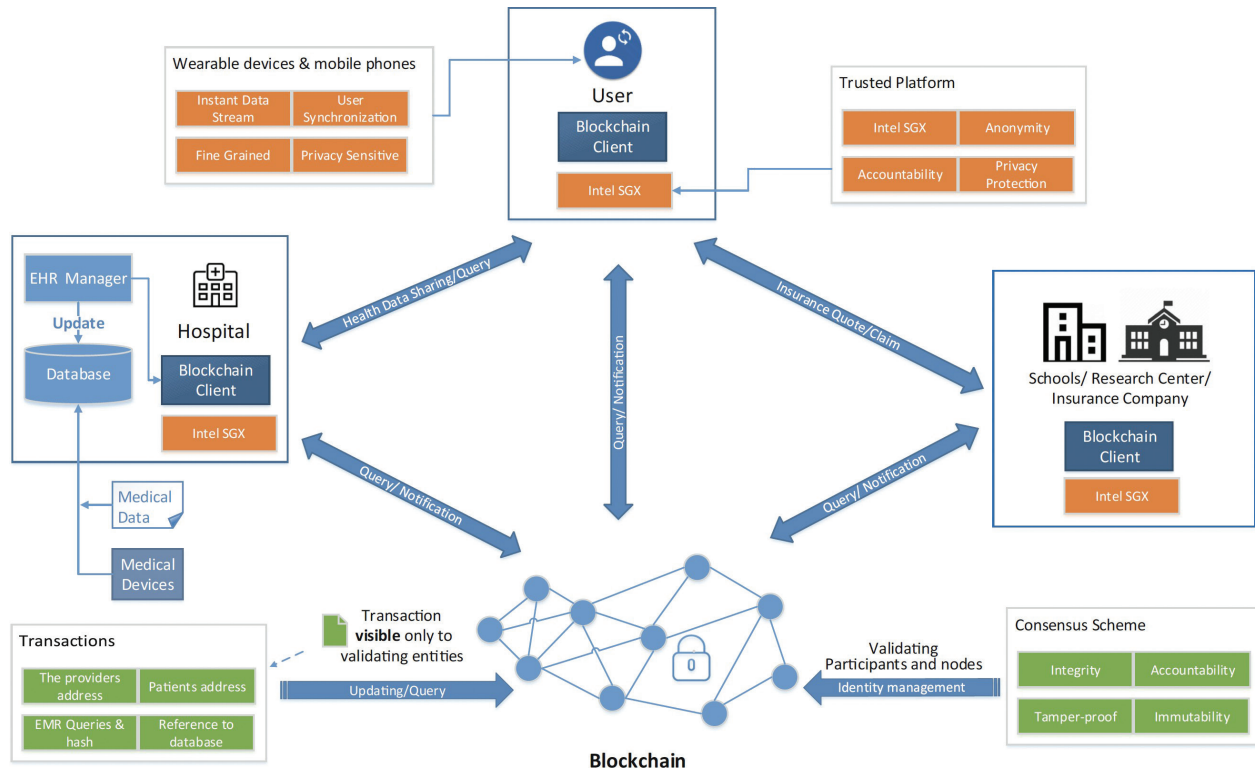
Wearable devices & mobile phones

Instant Data Stream

User Synchronization

Fine Grained

Privacy Sensitive

User

Blockchain Client

Intel SGX

Trusted Platform

Intel SGX

Anonymity

Accountability

Privacy Protection

EHR Manager

Update

Database

Hospital

Blockchain Client

Intel SGX

Health Data Sharing/Query

Query/ Notification

Insurance Quote/Claim

Schools/ Research Center/ Insurance Company

Blockchain Client

Intel SGX

Query/ Notification

Query/ Notification

Medical Data

Medical Devices

Transaction **visible** only to validating entities

Transactions

The providers address

Patients address

EMR Queries & hash

Reference to database

Updating/Query

Validating Participants and nodes

Identity management

Consensus Scheme

Integrity

Accountability

Tamper-proof

Immutability

Blockchain